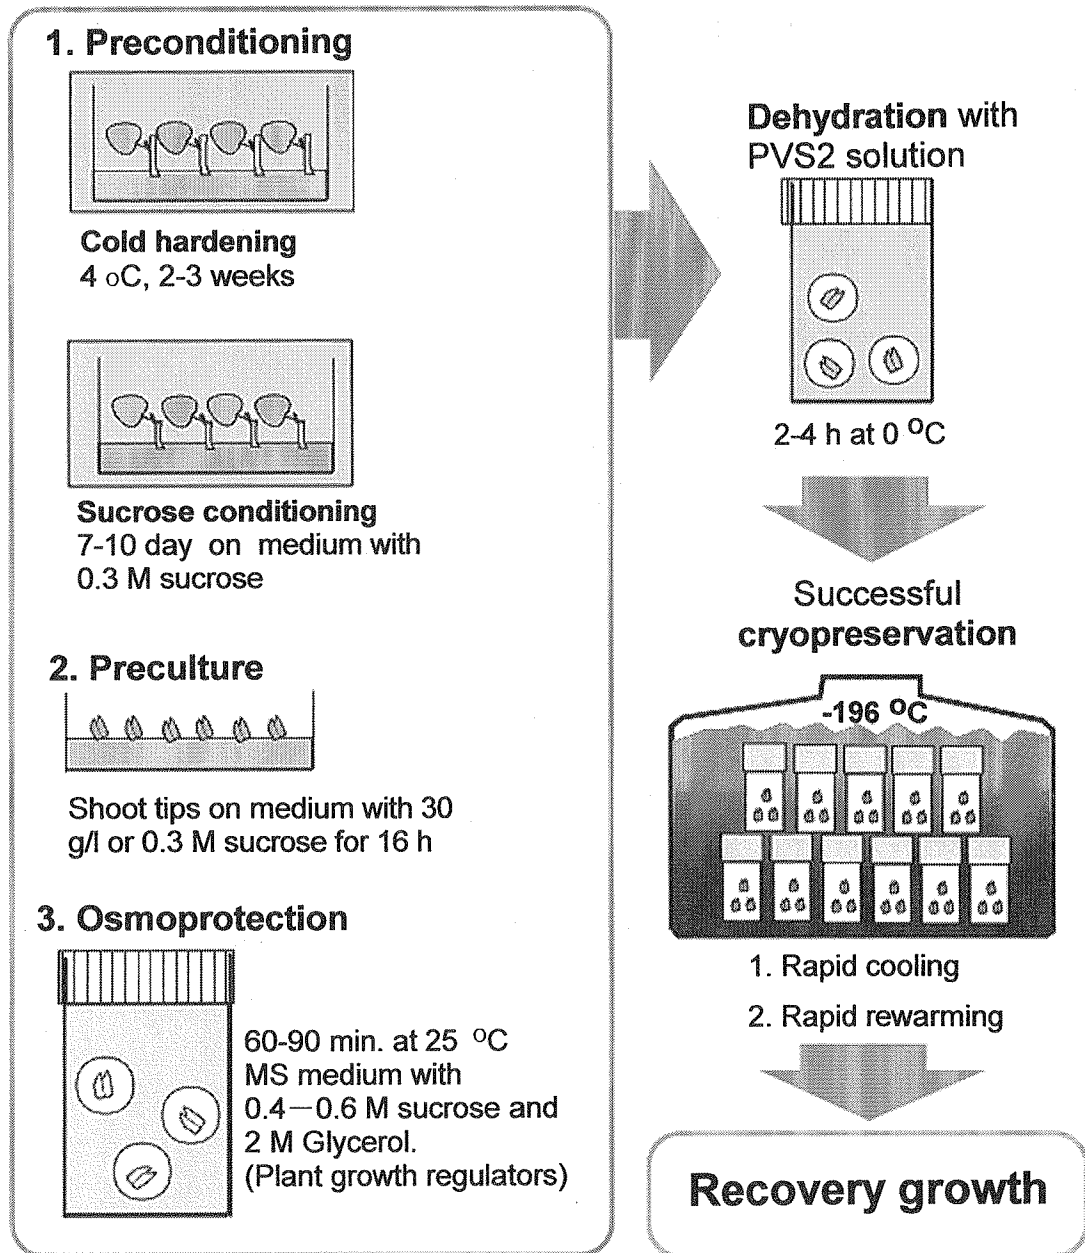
1. Preconditioning

Cold hardening
4 $_{o}$C, 2-3 weeks

Sucrose conditioning
7-10 day on medium with 0.3 M sucrose

2. Preculture

Shoot tips on medium with 30 g/l or 0.3 M sucrose for 16 h

3. Osmoprotection

60-90 min. at 25 $^{O}$C
MS medium with 0.4－0.6 M sucrose and 2 M Glycerol.
(Plant growth regulators)

Dehydration with PVS2 solution

2-4 h at 0 $^{O}$C

Successful cryopreservation

-196 $^{O}$C

1. Rapid cooling
2. Rapid rewarming

Recovery growth